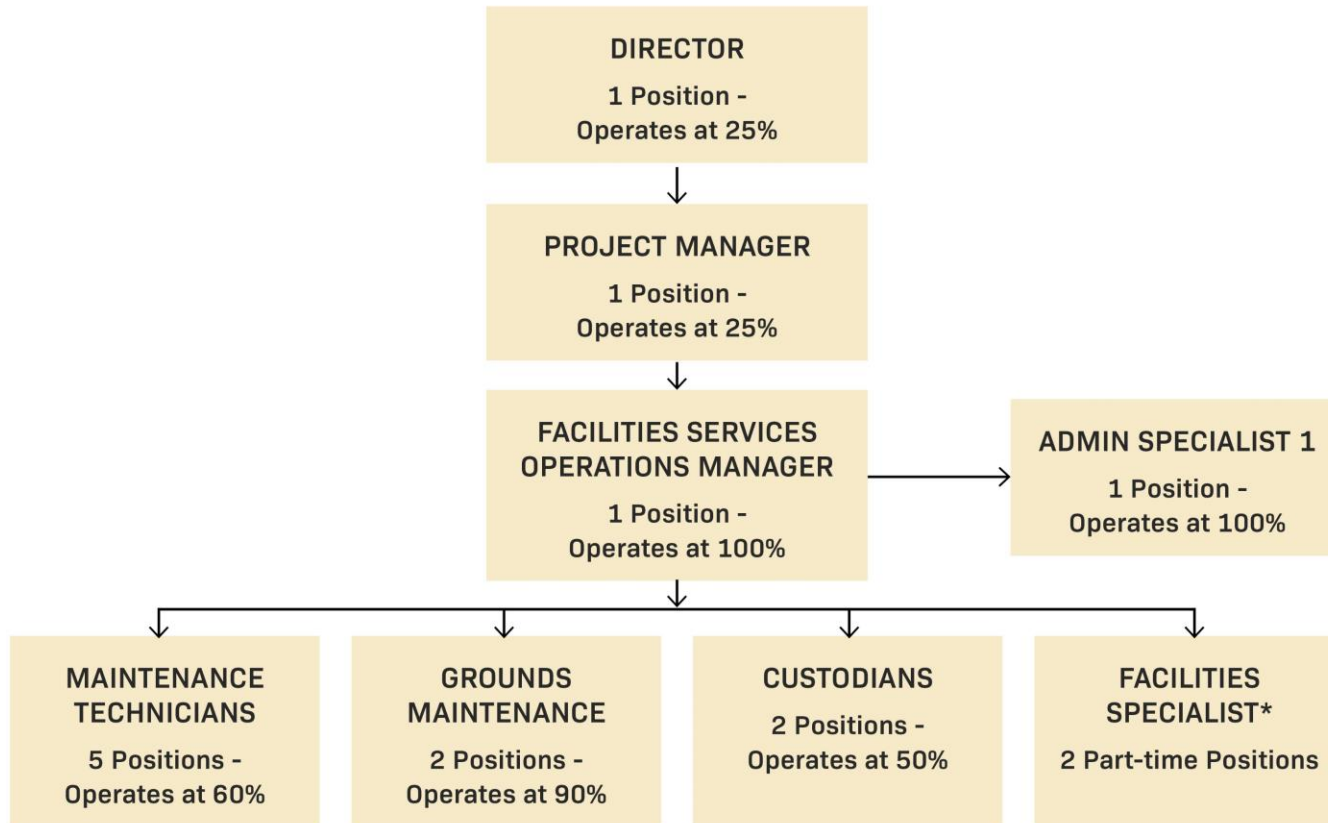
DIRECTOR
1 Position -
Operates at 25%

PROJECT MANAGER
1 Position -
Operates at 25%

FACILITIES SERVICES OPERATIONS MANAGER
1 Position -
Operates at 100%

ADMIN SPECIALIST 1
1 Position -
Operates at 100%

MAINTENANCE TECHNICIANS
5 Positions -
Operates at 60%

GROUNDS MAINTENANCE
2 Positions -
Operates at 90%

CUSTODIANS
2 Positions -
Operates at 50%

FACILITIES SPECIALIST*
2 Part-time Positions